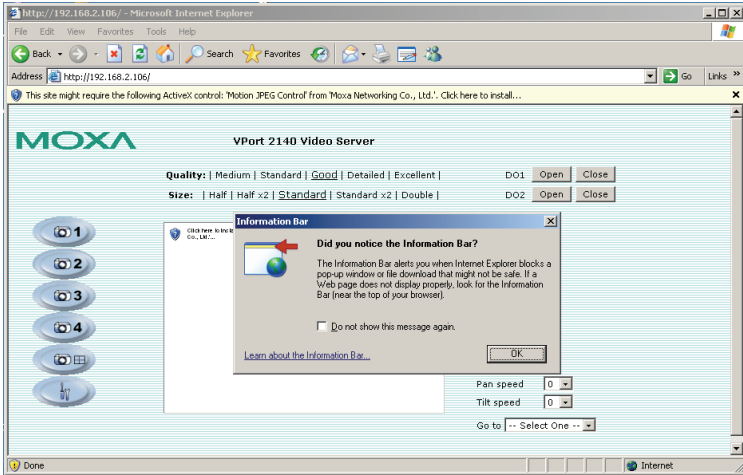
http://192.168.2.106/ - Microsoft Internet Explorer

File Edit View Favorites Tools Help

Back Search Favorites

Address http://192.168.2.106/ Go Links »

This site might require the following ActiveX control: 'Motion JPEG Control' from 'Moxa Networking Co., Ltd.'. Click here to install...

MOXA

VPort 2140 Video Server

Quality: | Medium | Standard | Good | Detailed | Excellent |

Size: | Half | Half x2 | Standard | Standard x2 | Double |

DO1 Open Close

DO2 Open Close

1
2
3
4

Click here to install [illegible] Co., Ltd.'...

Information Bar

Did you notice the Information Bar?

The Information Bar alerts you when Internet Explorer blocks a pop-up window or file download that might not be safe. If a Web page does not display properly, look for the Information Bar (near the top of your browser).

Do not show this message again.

Learn about the Information Bar...

OK

Pan speed 0

Tilt speed 0

Go to -- Select One --

Done

Internet